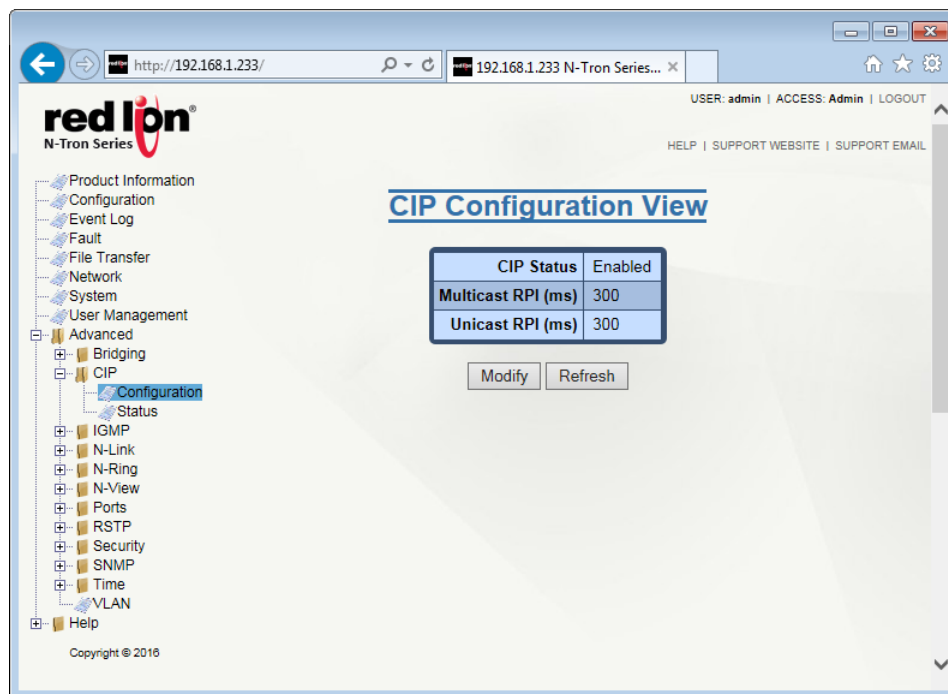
http://192.168.1.233/

192.168.1.233 N-Tron Series...

USER: admin | ACCESS: Admin | LOGOUT

red lion
N-Tron Series

HELP | SUPPORT WEBSITE | SUPPORT EMAIL

Product Information
Configuration
Event Log
Fault
File Transfer
Network
System
User Management
Advanced
Bridging
CIP
Configuration
Status
IGMP
N-Link
N-Ring
N-View
Ports
RSTP
Security
SNMP
Time
VLAN
Help

Copyright © 2016

CIP Configuration View

| CIP Status | Enabled |
|---|---|
| Multicast RPI (ms) | 300 |
| Unicast RPI (ms) | 300 |

Modify Refresh